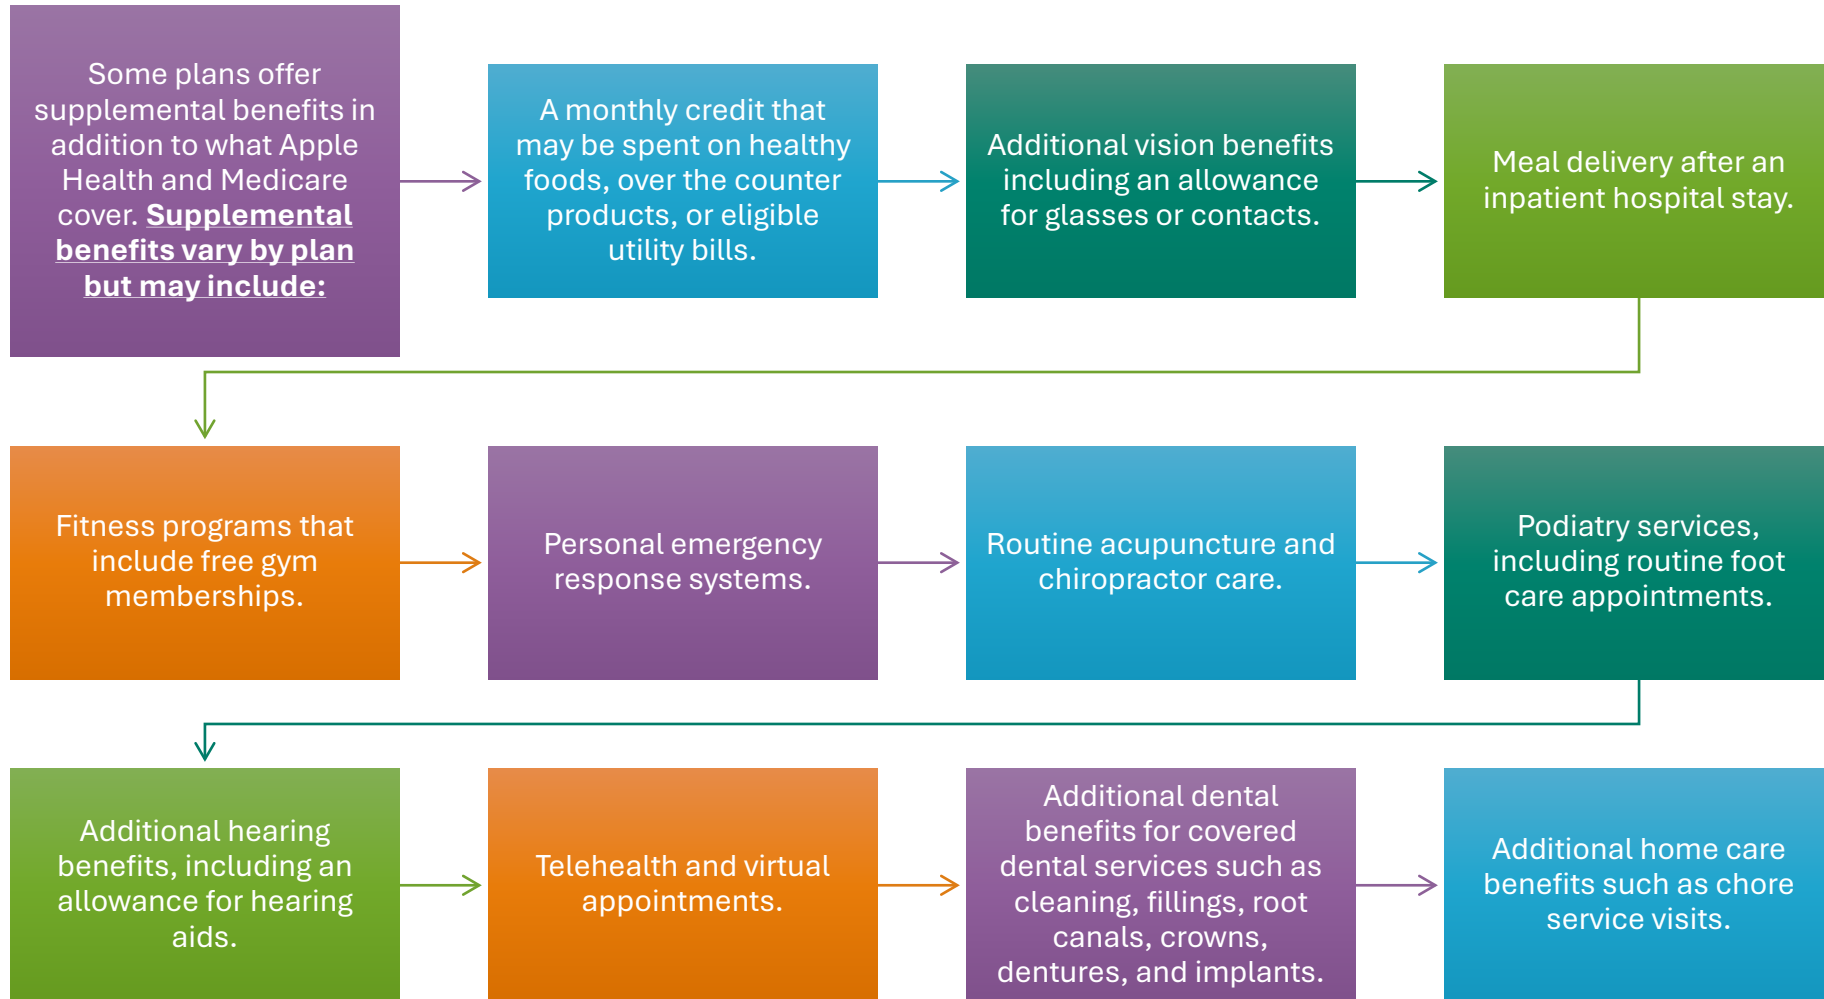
Some plans offer supplemental benefits in addition to what Apple Health and Medicare cover. **Supplemental benefits vary by plan but may include:**

A monthly credit that may be spent on healthy foods, over the counter products, or eligible utility bills.

Additional vision benefits including an allowance for glasses or contacts.

Meal delivery after an inpatient hospital stay.

Fitness programs that include free gym memberships.

Personal emergency response systems.

Routine acupuncture and chiropractor care.

Podiatry services, including routine foot care appointments.

Additional hearing benefits, including an allowance for hearing aids.

Telehealth and virtual appointments.

Additional dental benefits for covered dental services such as cleaning, fillings, root canals, crowns, dentures, and implants.

Additional home care benefits such as chore service visits.